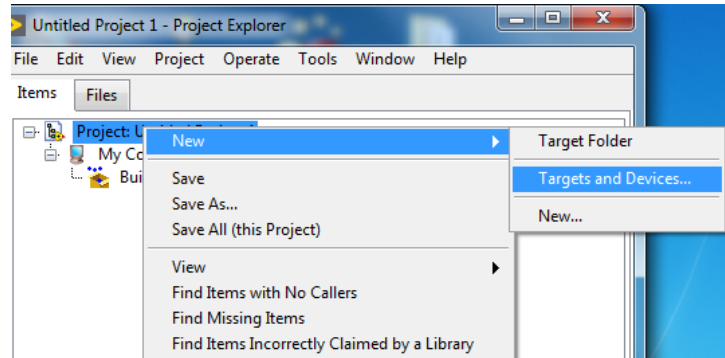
Untitled Project 1 - Project Explorer

File Edit View Project Operate Tools Window Help

Items Files

Project: U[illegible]

My Co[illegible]

Bui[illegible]

New

Save

Save As...

Save All (this Project)

View

Find Items with No Callers

Find Missing Items

Find Items Incorrectly Claimed by a Library

Target Folder

Targets and Devices...

New...